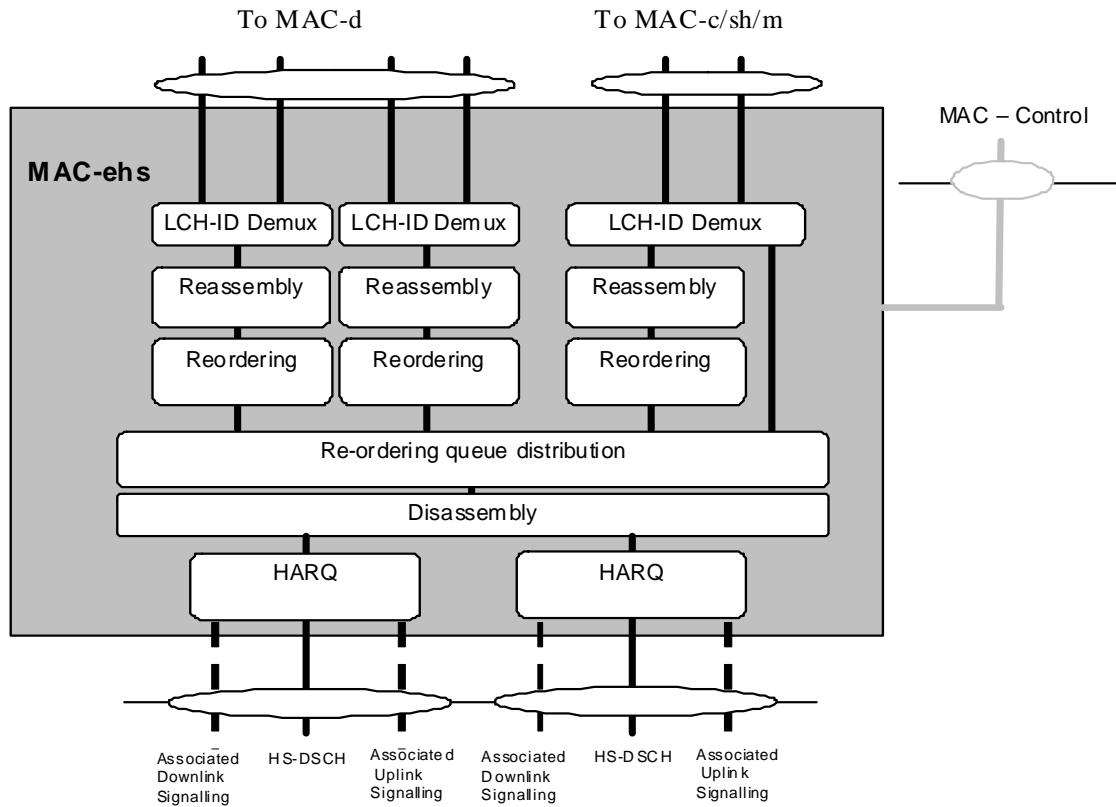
To MAC-d

To MAC-c/sh/m

MAC – Control

MAC-ehs

LCH-ID Demux

LCH-ID Demux

LCH-ID Demux

Reassembly

Reassembly

Reassembly

Reordering

Reordering

Reordering

Re-ordering queue distribution

Disassembly

HARQ

HARQ

Associated Downlink Signalling

HS-DSCH

Associated Uplink Signalling

Associated Downlink Signalling

HS-DSCH

Associated Uplink Signalling